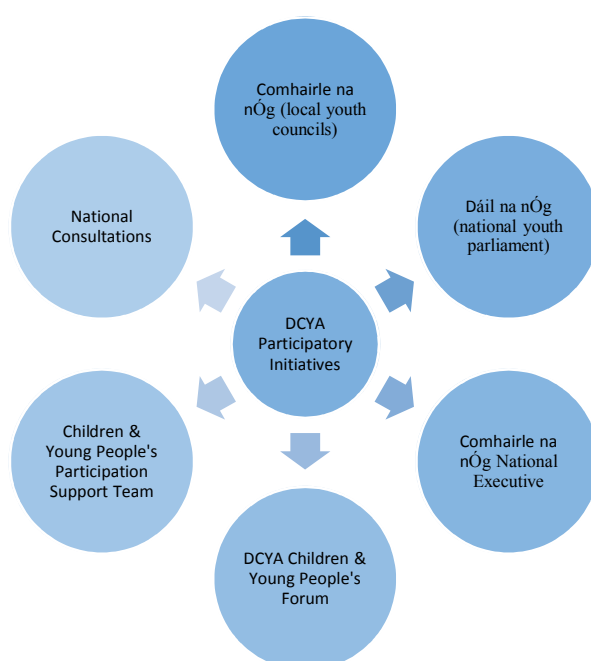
DCYA Participatory Initiatives

Comhairle na nÓg (local youth councils)

Dáil na nÓg (national youth parliament)

Comhairle na nÓg National Executive

DCYA Children & Young People's Forum

Children & Young People's Participation Support Team

National Consultations